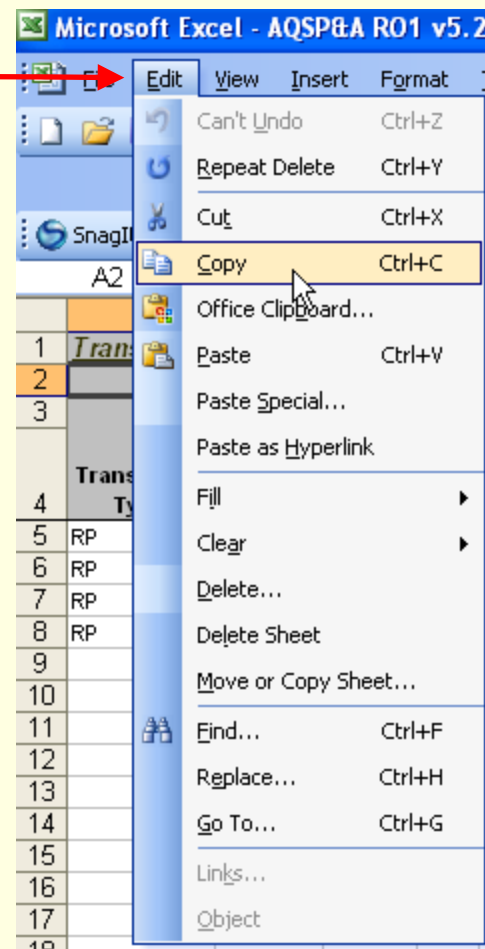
Microsoft Excel - AQSP&A R01 v5.2

File Edit View Insert Format

SnagIt

A2

1 Trans

2

3

Trans Ty

4

5 RP

6 RP

7 RP

8 RP

9

10

11

12

13

14

15

16

17

18

Can't Undo Ctrl+Z
Repeat Delete Ctrl+Y
Cut Ctrl+X
Copy Ctrl+C
Office Clipboard...
Paste Ctrl+V
Paste Special...
Paste as Hyperlink
Fill
Clear
Delete...
Delete Sheet
Move or Copy Sheet...
Find... Ctrl+F
Replace... Ctrl+H
Go To... Ctrl+G
Links...
Object